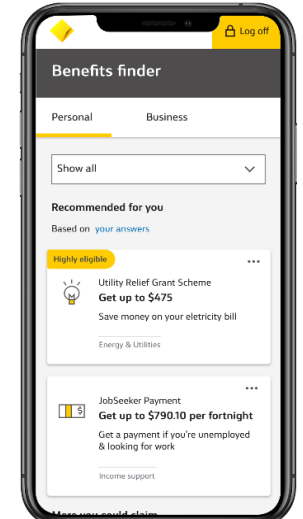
Log off

Benefits finder

Personal

Business

Show all

Recommended for you

Based on your answers

Highly eligible

Utility Relief Grant Scheme

Get up to $475

Save money on your eletricity bill

Energy & Utilities

JobSeeker Payment

Get up to $790.10 per fortnight

Get a payment if you're unemployed & looking for work

Income support

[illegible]